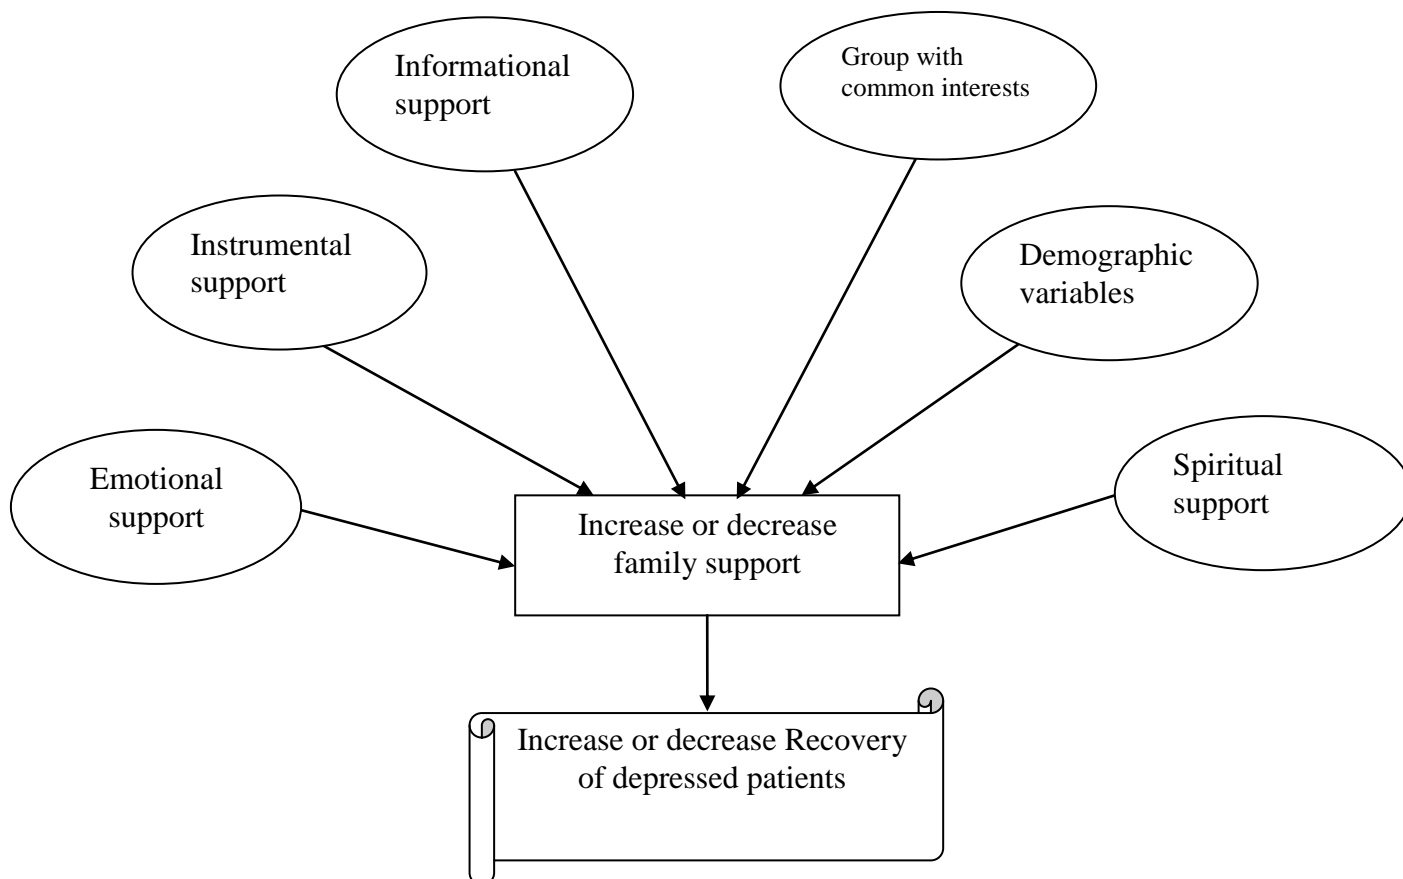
Informational support

Group with common interests

Instrumental support

Demographic variables

Emotional support

Spiritual support

Increase or decrease family support

Increase or decrease Recovery of depressed patients